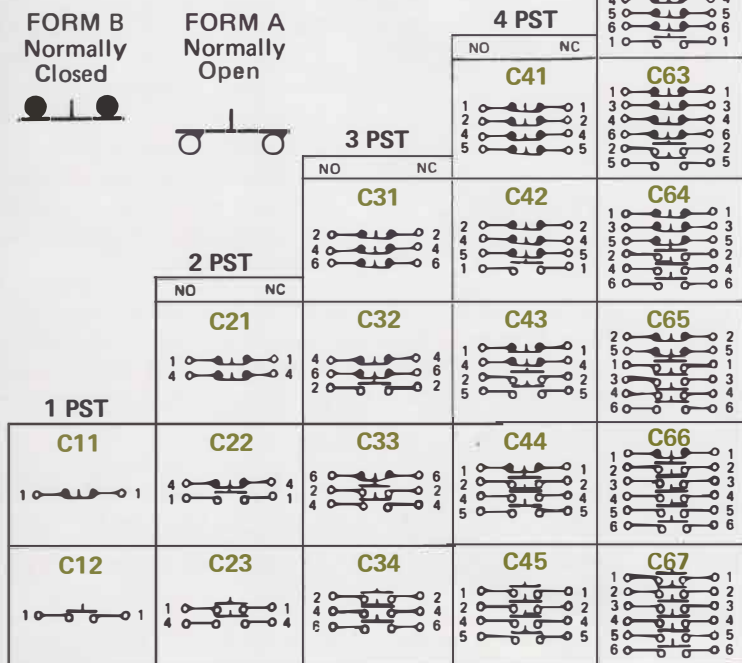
FORM B Normally Closed

FORM A Normally Open

4 PST

NO NC

C41

1 1
2 2
4 4
5 5

C63

1 1
3 3
4 4
6 6
2 2
5 5

3 PST

NO NC

C31

2 2
4 4
6 6

C42

2 2
4 4
5 5
1 1

C64

1 1
3 3
5 5
2 2
4 4
6 6

2 PST

NO NC

C21

1 1
4 4

C32

4 4
6 6
2 2

C43

1 1
4 4
2 2
5 5

C65

2 2
5 5
1 1
3 3
4 4
6 6

1 PST

C11

1 1

C22

4 4
1 1

C33

6 6
2 2
4 4

C44

1 1
2 2
4 4
5 5

C66

1 1
2 2
3 3
4 4
5 5
6 6

C12

1 1

C23

1 1
4 4

C34

2 2
4 4
6 6

C45

1 1
2 2
4 4
5 5

C67

1 1
2 2
3 3
4 4
5 5
6 6